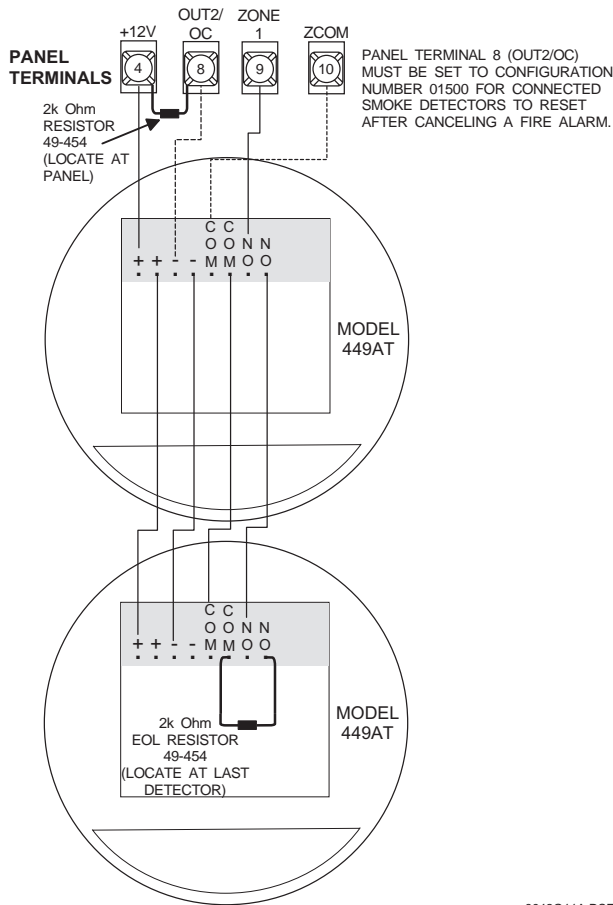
PANEL TERMINALS

+12V
4

OUT2/ OC
8

ZONE 1
9

ZCOM
10

PANEL TERMINAL 8 (OUT2/OC) MUST BE SET TO CONFIGURATION NUMBER 01500 FOR CONNECTED SMOKE DETECTORS TO RESET AFTER CANCELING A FIRE ALARM.

2k Ohm RESISTOR 49-454 (LOCATE AT PANEL)

+ + - - C O M C O M N O N O

MODEL 449AT

+ + - - C O M C O M N O N O

2k Ohm EOL RESISTOR 49-454 (LOCATE AT LAST DETECTOR)

MODEL 449AT

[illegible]